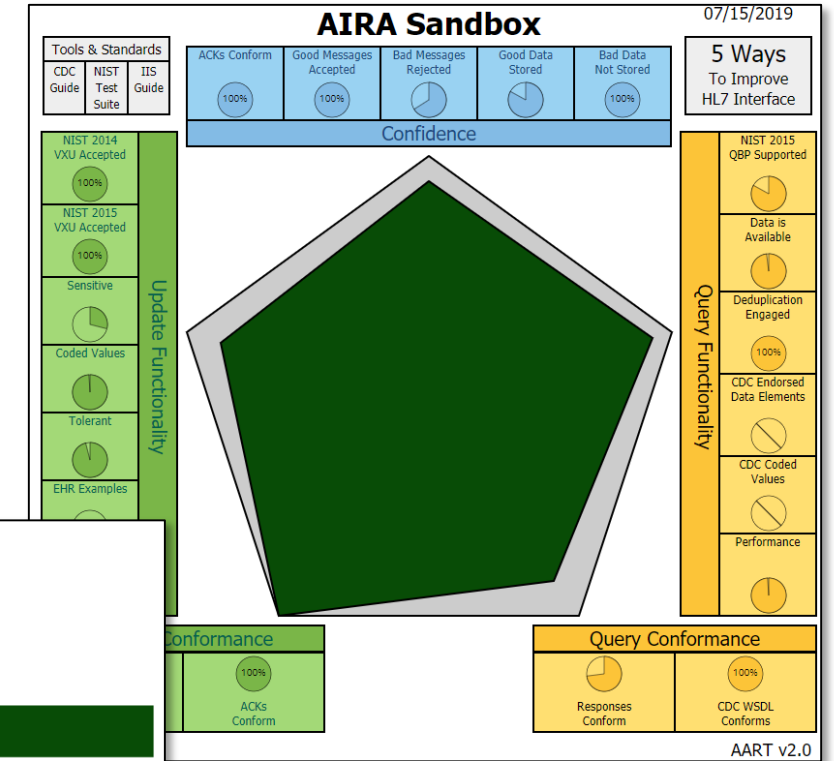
AIRA Sandbox

07/15/2019

Tools & Standards

CDC Guide

NIST Test Suite

IIS Guide

ACKs Conform

100%

Good Messages Accepted

100%

Bad Messages Rejected

Good Data Stored

Bad Data Not Stored

100%

Confidence

5 Ways To Improve HL7 Interface

NIST 2014 VXU Accepted

100%

NIST 2015 VXU Accepted

100%

Sensitive

Coded Values

Tolerant

EHR Examples

Update Functionality

NIST 2015 QBP Supported

Data is Available

Deduplication Engaged

100%

CDC Endorsed Data Elements

CDC Coded Values

Performance

Query Functionality

Conformance

100%

ACKs Conform

Query Conformance

Responses Conform

100%

CDC WSDL Conforms

AART v2.0